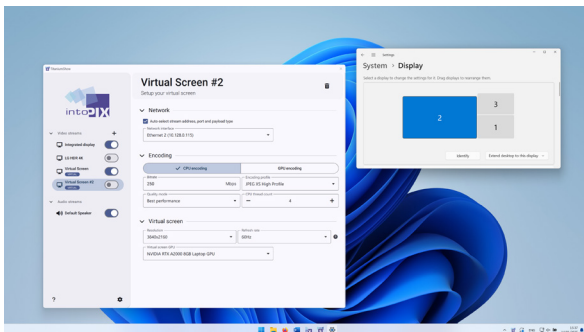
intoPIX

Video streams
Integrated display
LG HDR 4K
Virtual Screen
Virtual Screen #2
Audio streams
Default Speaker

?

Virtual Screen #2
Setup your virtual screen

Network
Auto-select stream address, port and payload type
Network interface
Ethernet 2 (10.128.0.113)

Encoding
CPU encoding
GPU encoding
Bitrate
200
Mbps
Encoding profile
JPEG XS High Profile
Quality mode
Best performance
CPU threads count
4

Virtual screen
Resolution
3840x2160
Refresh rate
60Hz
Virtual screen GPU
NVIDIA RTX A2000 8GB Laptop GPU

Settings
System > Display
Select a display to change the settings for it. Drag displays to rearrange them.
2
3
1
Identify
Extend desktop to this display